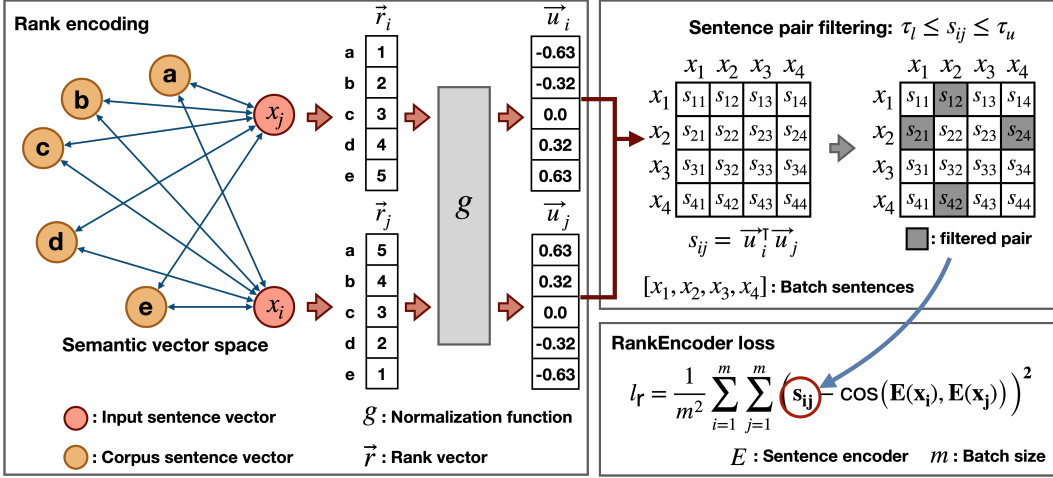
Rank encoding

a
b
c
d
e
$x_j$
$x_i$

Semantic vector space

$\vec{r}_i$

| a | 1 |
|---|---|
| b | 2 |
| c | 3 |
| d | 4 |
| e | 5 |

$\vec{r}_j$

| a | 5 |
|---|---|
| b | 4 |
| c | 3 |
| d | 2 |
| e | 1 |

$g$

$\vec{u}_i$

| -0.63 |
|---|
| -0.32 |
| 0.0 |
| 0.32 |
| 0.63 |

$\vec{u}_j$

| 0.63 |
|---|
| 0.32 |
| 0.0 |
| -0.32 |
| -0.63 |

: Input sentence vector

: Corpus sentence vector

$g$ : Normalization function

$\vec{r}$ : Rank vector

Sentence pair filtering: $\tau_l \leq s_{ij} \leq \tau_u$

| | $x_1$ | $x_2$ | $x_3$ | $x_4$ |
|---|---|---|---|---|
| $x_1$ | $s_{11}$ | $s_{12}$ | $s_{13}$ | $s_{14}$ |
| $x_2$ | $s_{21}$ | $s_{22}$ | $s_{23}$ | $s_{24}$ |
| $x_3$ | $s_{31}$ | $s_{32}$ | $s_{33}$ | $s_{34}$ |
| $x_4$ | $s_{41}$ | $s_{42}$ | $s_{43}$ | $s_{44}$ |

| | $x_1$ | $x_2$ | $x_3$ | $x_4$ |
|---|---|---|---|---|
| $x_1$ | $s_{11}$ | $s_{12}$ | $s_{13}$ | $s_{14}$ |
| $x_2$ | $s_{21}$ | $s_{22}$ | $s_{23}$ | $s_{24}$ |
| $x_3$ | $s_{31}$ | $s_{32}$ | $s_{33}$ | $s_{34}$ |
| $x_4$ | $s_{41}$ | $s_{42}$ | $s_{43}$ | $s_{44}$ |

$s_{ij} = \vec{u}_i^{\intercal} \vec{u}_j$

: filtered pair

$[x_1, x_2, x_3, x_4]$ : Batch sentences

RankEncoder loss

$l_r = \frac{1}{m^2} \sum_{i=1}^{m} \sum_{j=1}^{m} \left( \mathbf{s_{ij}} - \cos\left(\mathbf{E}(\mathbf{x_i}), \mathbf{E}(\mathbf{x_j})\right) \right)^2$

$E$ : Sentence encoder   $m$ : Batch size